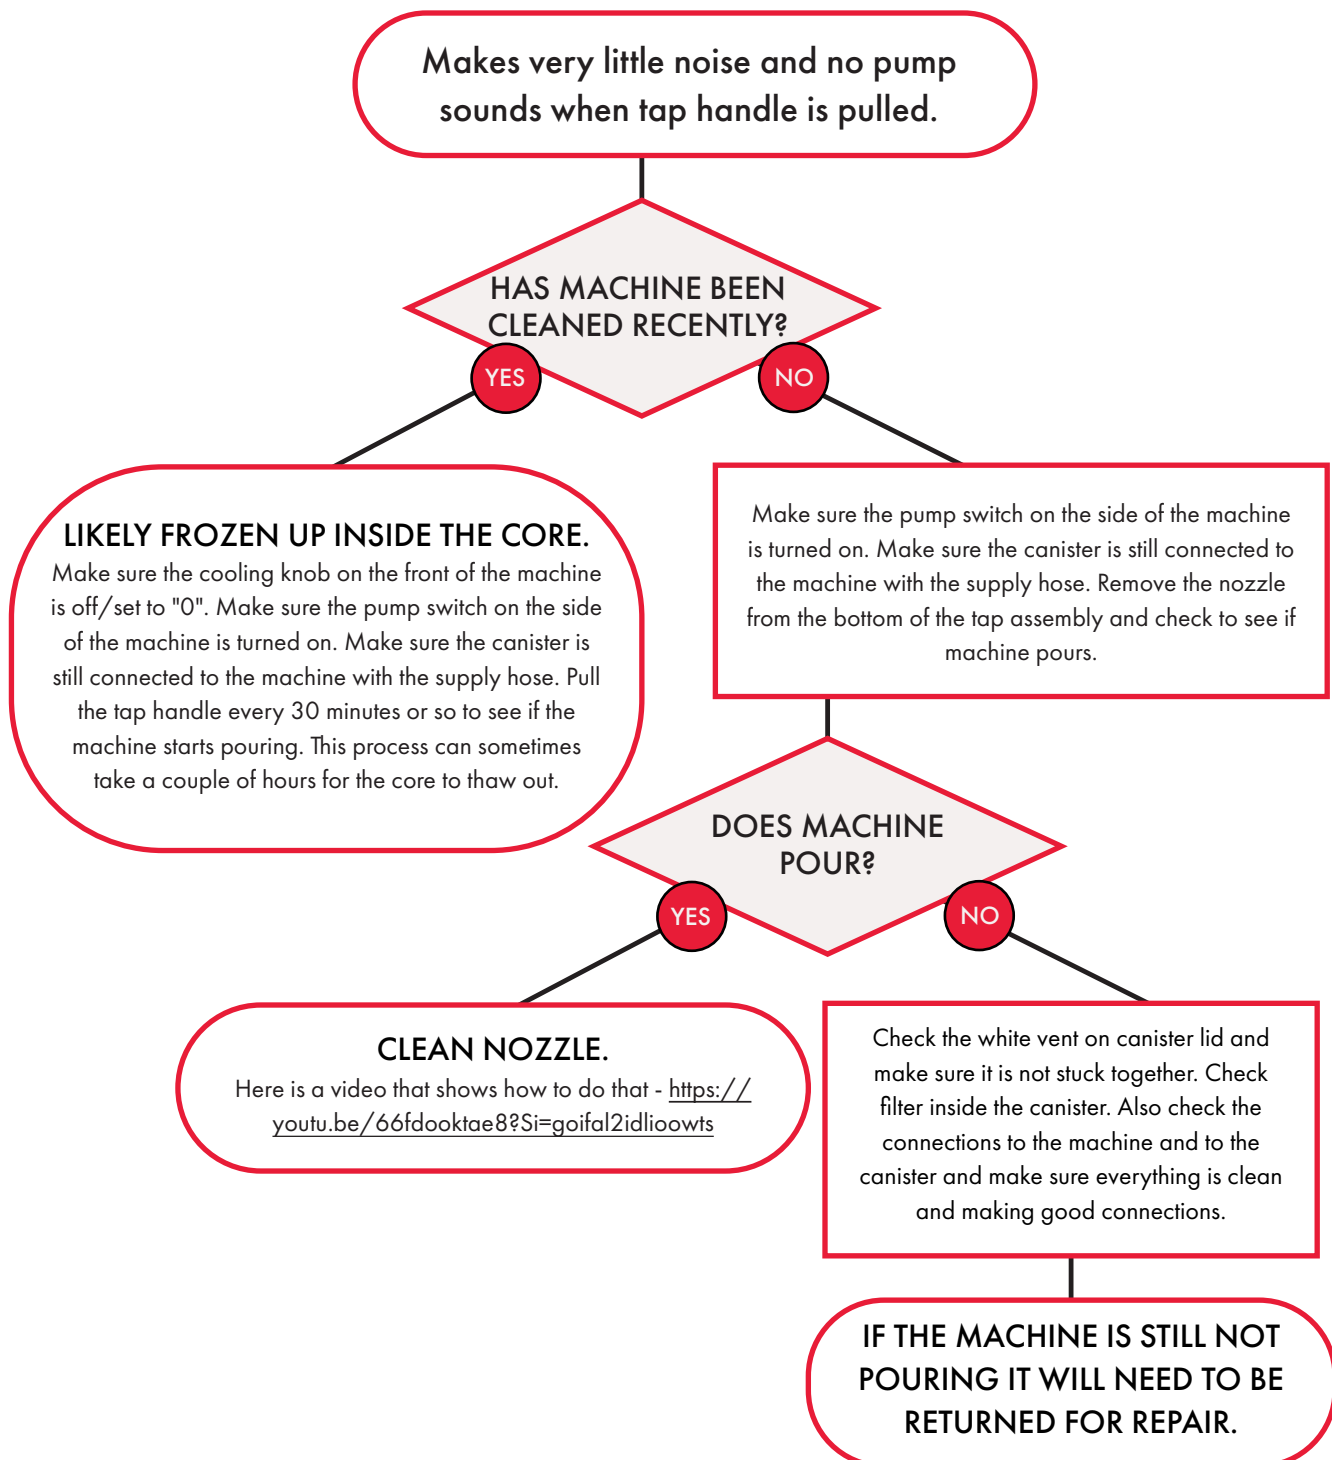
Makes very little noise and no pump sounds when tap handle is pulled.

HAS MACHINE BEEN CLEANED RECENTLY?

YES

NO

LIKELY FROZEN UP INSIDE THE CORE.
Make sure the cooling knob on the front of the machine is off/set to "0". Make sure the pump switch on the side of the machine is turned on. Make sure the canister is still connected to the machine with the supply hose. Pull the tap handle every 30 minutes or so to see if the machine starts pouring. This process can sometimes take a couple of hours for the core to thaw out.

Make sure the pump switch on the side of the machine is turned on. Make sure the canister is still connected to the machine with the supply hose. Remove the nozzle from the bottom of the tap assembly and check to see if machine pours.

DOES MACHINE POUR?

YES

NO

CLEAN NOZZLE.
Here is a video that shows how to do that - https://youtu.be/66fdooktae8?Si=goifal2idlioowts

Check the white vent on canister lid and make sure it is not stuck together. Check filter inside the canister. Also check the connections to the machine and to the canister and make sure everything is clean and making good connections.

IF THE MACHINE IS STILL NOT POURING IT WILL NEED TO BE RETURNED FOR REPAIR.